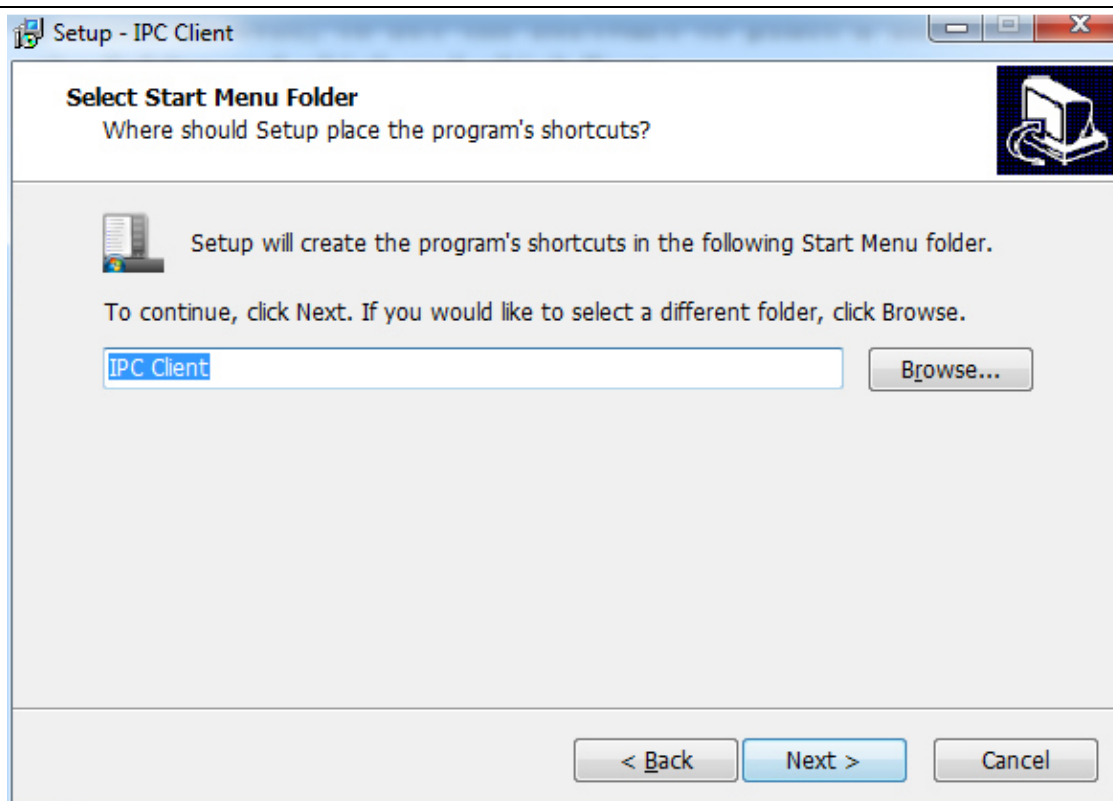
Setup - IPC Client

Select Start Menu Folder
Where should Setup place the program's shortcuts?

Setup will create the program's shortcuts in the following Start Menu folder.

To continue, click Next. If you would like to select a different folder, click Browse.

IPC Client

Browse...

< Back

Next >

Cancel